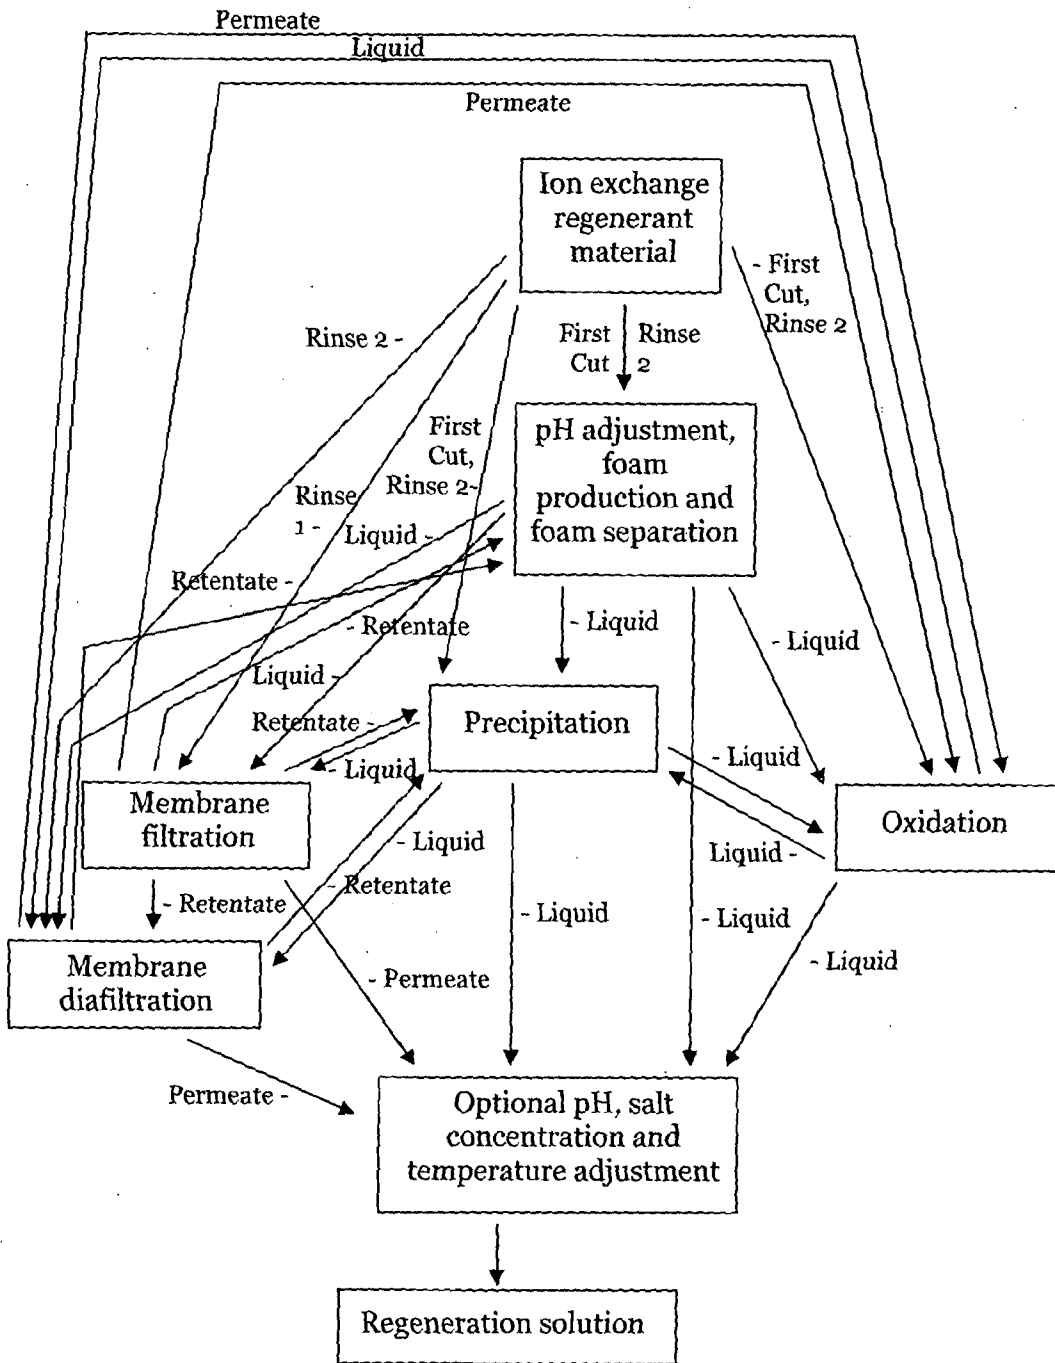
Permeate
Liquid
Permeate

Ion exchange regenerant material

- First Cut, Rinse 2

Rinse 2 -

First Cut
Rinse 2

First Cut, Rinse 2-

pH adjustment, foam production and foam separation

Rinse 1 -
Liquid -
Retentate -
- Retentate
- Liquid
- Liquid
Liquid -
Retentate -
Precipitation
- Liquid
- Liquid
Membrane filtration
Oxidation
- Liquid
Liquid -
- Retentate
Retentate
- Liquid
- Liquid
- Liquid
Membrane diafiltration
- Permeate
Permeate -
Optional pH, salt concentration and temperature adjustment

Regeneration solution